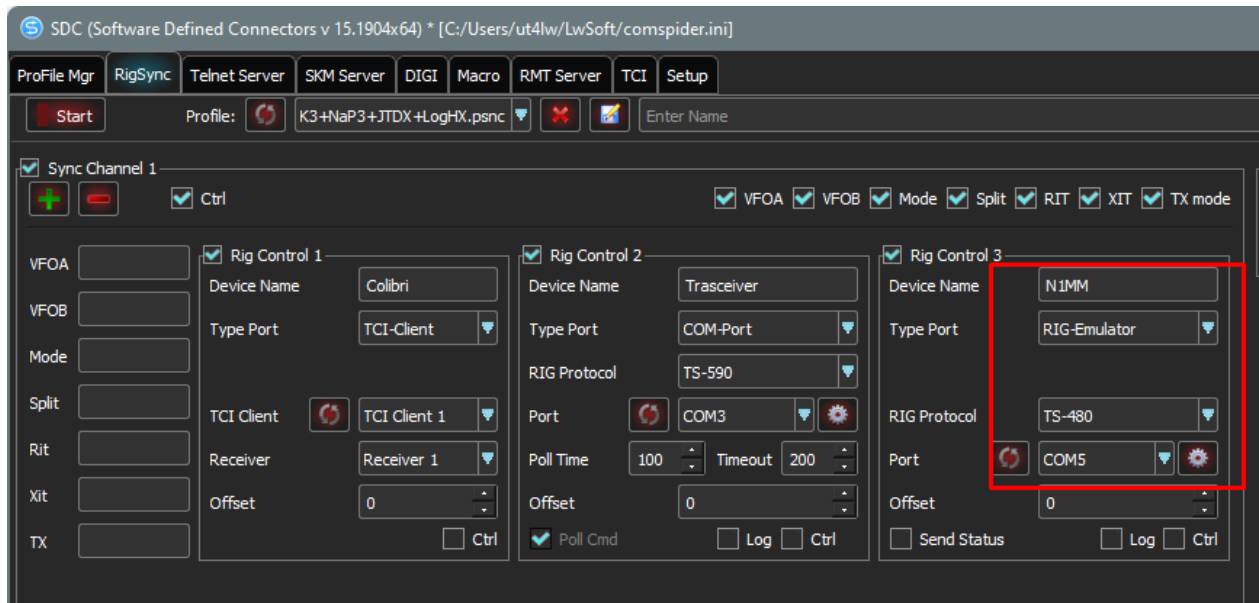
SDC (Software Defined Connectors v 15.1904x64) * [C:/Users/ut4lw/LwSoft/comspider.ini]

ProFile Mgr | RigSync | Telnet Server | SKM Server | DIGI | Macro | RMT Server | TCI | Setup

Start

Profile: K3+NaP3+JTDX+LogHX.psnc

Enter Name

Sync Channel 1

Ctrl

VFOA VFOB Mode Split RIT XIT TX mode

VFOA
VFOB
Mode
Split
Rit
Xit
TX

Rig Control 1
Device Name Colibri
Type Port TCI-Client
TCI Client TCI Client 1
Receiver Receiver 1
Offset 0
Ctrl

Rig Control 2
Device Name Trasceiver
Type Port COM-Port
RIG Protocol TS-590
Port COM3
Poll Time 100 Timeout 200
Offset 0
Poll Cmd Log Ctrl

Rig Control 3
Device Name N1MM
Type Port RIG-Emulator
RIG Protocol TS-480
Port COM5
Offset 0
Send Status Log Ctrl